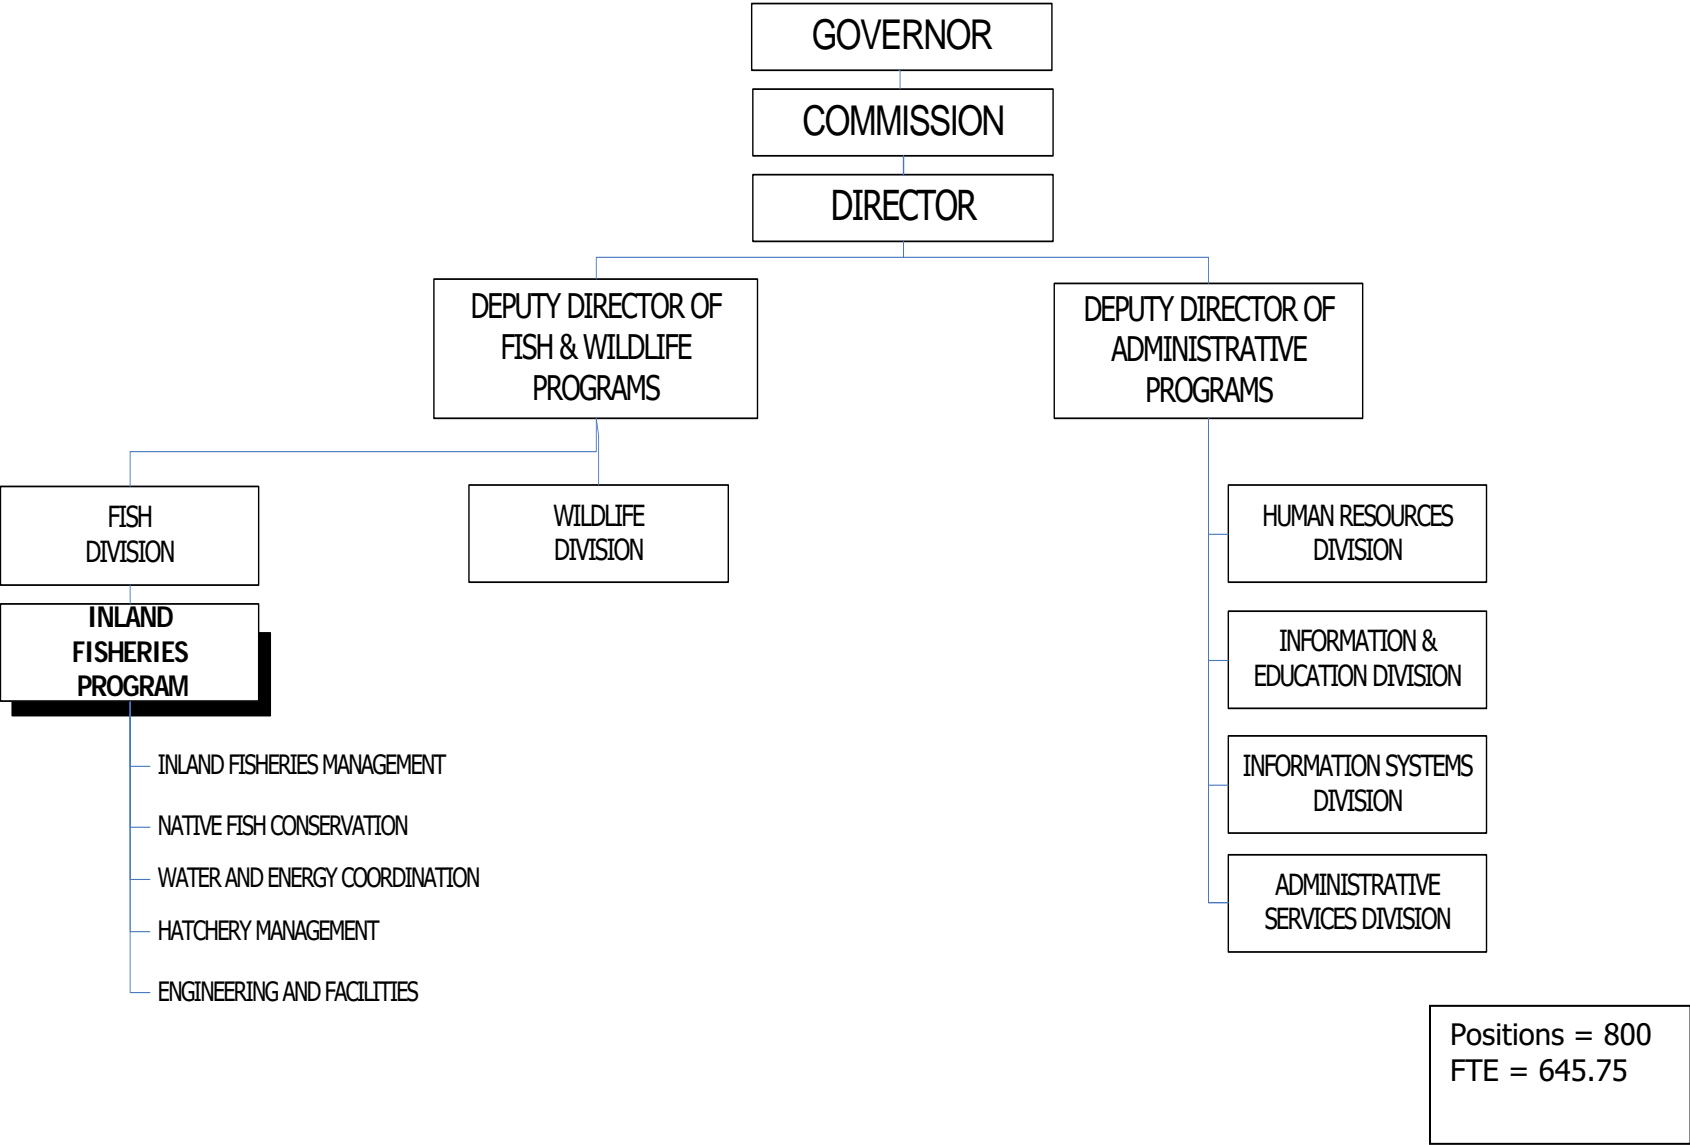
GOVERNOR

COMMISSION

DIRECTOR

DEPUTY DIRECTOR OF FISH & WILDLIFE PROGRAMS

DEPUTY DIRECTOR OF ADMINISTRATIVE PROGRAMS

FISH DIVISION

WILDLIFE DIVISION

INLAND FISHERIES PROGRAM

INLAND FISHERIES MANAGEMENT

NATIVE FISH CONSERVATION

WATER AND ENERGY COORDINATION

HATCHERY MANAGEMENT

ENGINEERING AND FACILITIES

HUMAN RESOURCES DIVISION

INFORMATION & EDUCATION DIVISION

INFORMATION SYSTEMS DIVISION

ADMINISTRATIVE SERVICES DIVISION

Positions = 800
FTE = 645.75